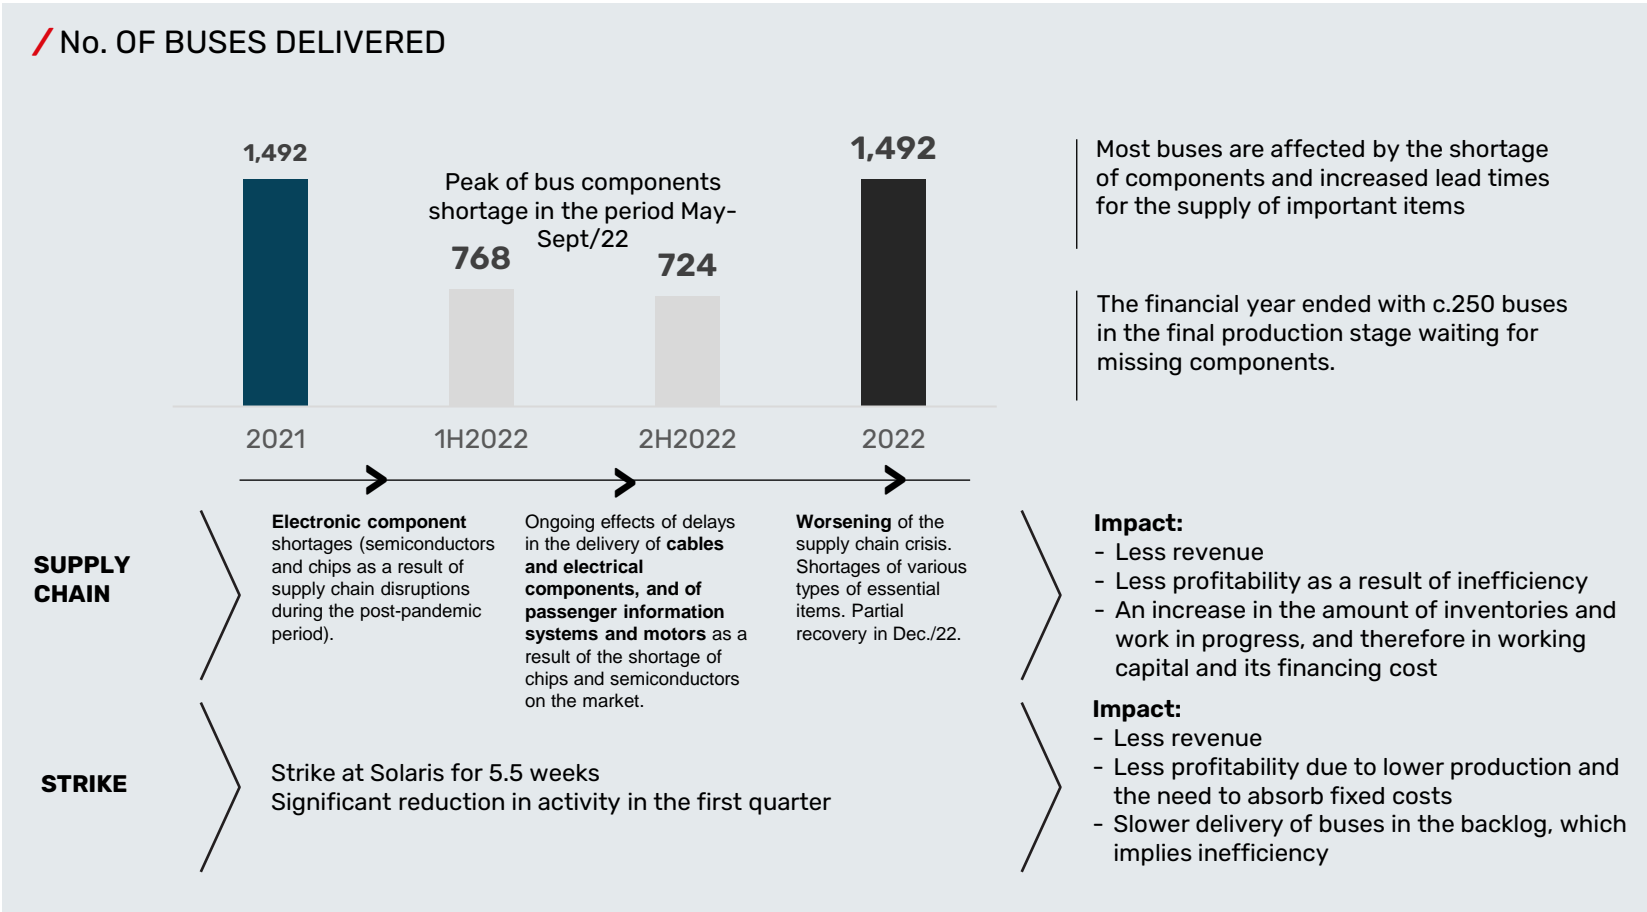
/ No. OF BUSES DELIVERED

1,492

Peak of bus components shortage in the period May-Sept/22

768

724

1,492

2021

1H2022

2H2022

2022

Most buses are affected by the shortage of components and increased lead times for the supply of important items

The financial year ended with c.250 buses in the final production stage waiting for missing components.

SUPPLY CHAIN

Electronic component shortages (semiconductors and chips as a result of supply chain disruptions during the post-pandemic period).

Ongoing effects of delays in the delivery of cables and electrical components, and of passenger information systems and motors as a result of the shortage of chips and semiconductors on the market.

Worsening of the supply chain crisis. Shortages of various types of essential items. Partial recovery in Dec./22.

Impact:
- Less revenue
- Less profitability as a result of inefficiency
- An increase in the amount of inventories and work in progress, and therefore in working capital and its financing cost

STRIKE

Strike at Solaris for 5.5 weeks
Significant reduction in activity in the first quarter

Impact:
- Less revenue
- Less profitability due to lower production and the need to absorb fixed costs
- Slower delivery of buses in the backlog, which implies inefficiency